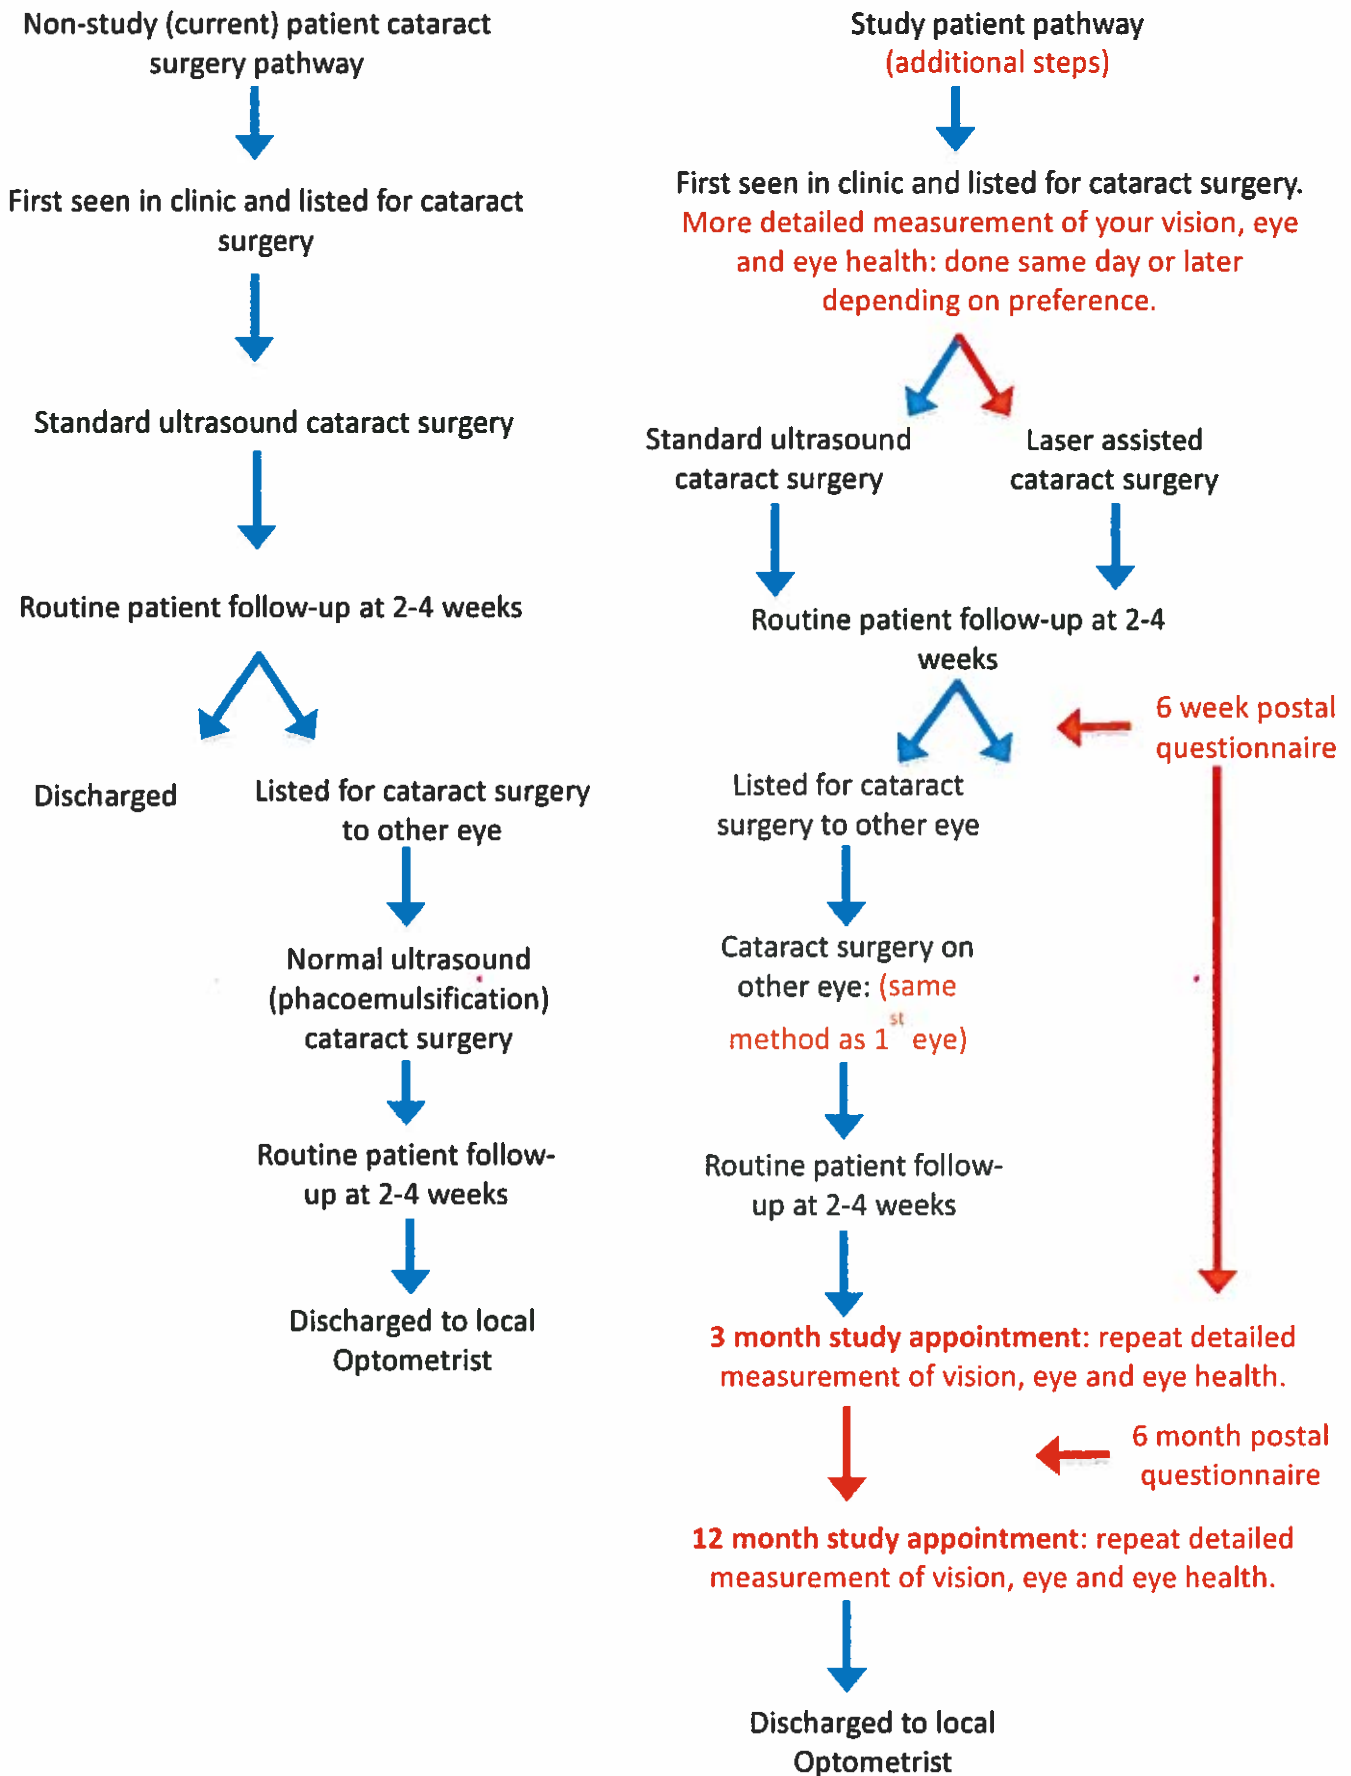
Non-study (current) patient cataract surgery pathway

First seen in clinic and listed for cataract surgery

Standard ultrasound cataract surgery

Routine patient follow-up at 2-4 weeks

Discharged

Listed for cataract surgery to other eye

Normal ultrasound (phacoemulsification) cataract surgery

Routine patient follow-up at 2-4 weeks

Discharged to local Optometrist

Study patient pathway (additional steps)

First seen in clinic and listed for cataract surgery. More detailed measurement of your vision, eye and eye health: done same day or later depending on preference.

Standard ultrasound cataract surgery

Laser assisted cataract surgery

Routine patient follow-up at 2-4 weeks

6 week postal questionnaire

Listed for cataract surgery to other eye

Cataract surgery on other eye: (same method as $1^{st}$ eye)

Routine patient follow-up at 2-4 weeks

3 month study appointment: repeat detailed measurement of vision, eye and eye health.

6 month postal questionnaire

12 month study appointment: repeat detailed measurement of vision, eye and eye health.

Discharged to local Optometrist